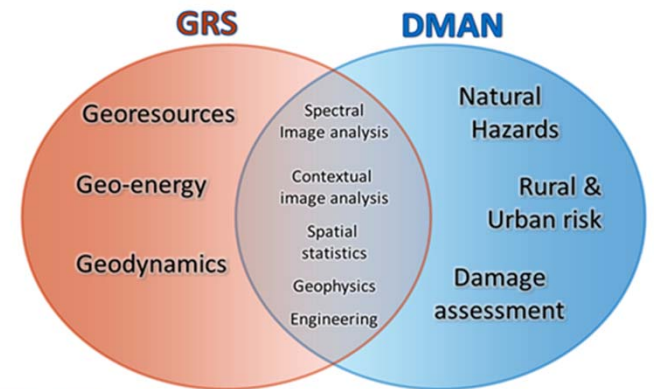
GRS

DMAN

Georesources

Geo-energy

Geodynamics

Spectral Image analysis

Contextual image analysis

Spatial statistics

Geophysics

Engineering

Natural Hazards

Rural & Urban risk

Damage assessment